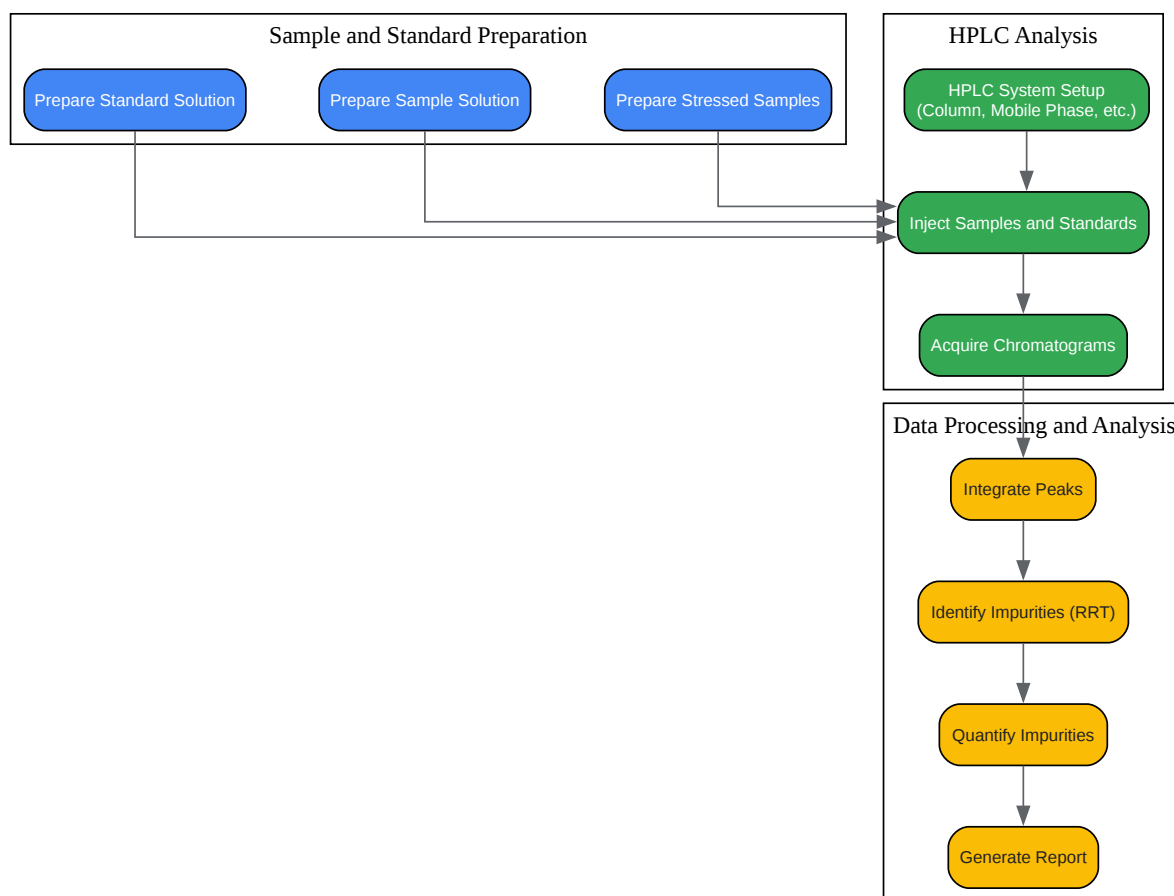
Sample and Standard Preparation

Prepare Standard Solution

Prepare Sample Solution

Prepare Stressed Samples

HPLC Analysis

HPLC System Setup (Column, Mobile Phase, etc.)

Inject Samples and Standards

Acquire Chromatograms

Data Processing and Analysis

Integrate Peaks

Identify Impurities (RRT)

Quantify Impurities

Generate Report